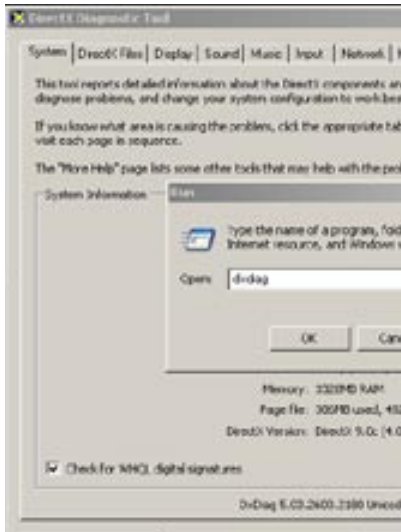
DirectX Diagnostic Tool

System | DirectX Files | Display | Sound | Music | Input | Network | H

This tool reports detailed information about the DirectX components an diagnose problems, and change your system configuration to work bes

If you know what area is causing the problem, click the appropriate tab visit each page in sequence.

The "More Help" page lists some other tools that may help with the pro

System Information

Run

Type the name of a program, fold Internet resource, and Windows w

Open: dxdiag

OK

Canc

Memory: 320MB RAM

Page file: 300MB used, 45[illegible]

DirectX Version: DirectX 9.0c (4.0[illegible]

Check for WHQL digital signatures

DxDiag 5.03.2600.2180 Unicod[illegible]